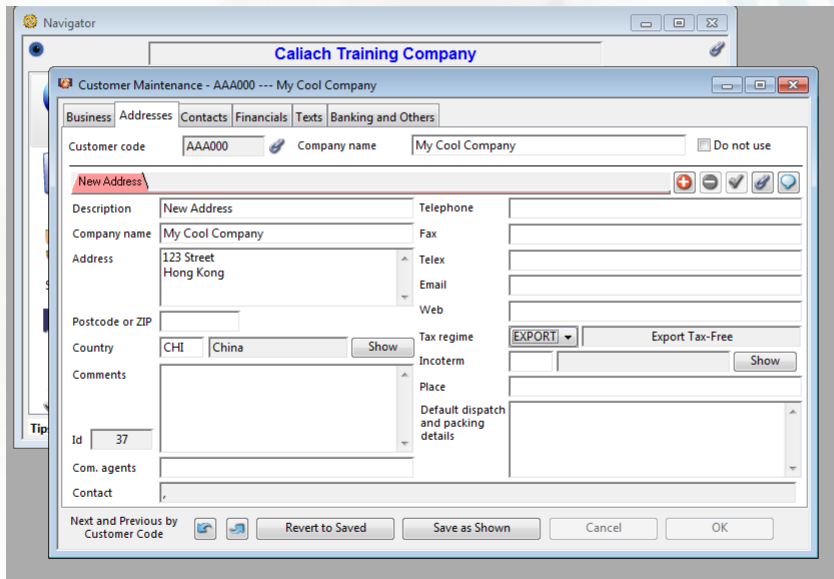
Navigator

Caliach Training Company

Tip

Customer Maintenance - AAA000 --- My Cool Company

Business | Addresses | Contacts | Financials | Texts | Banking and Others

Customer code AAA000

Company name My Cool Company

Do not use

New Address

Description New Address

Company name My Cool Company

Address 123 Street
Hong Kong

Postcode or ZIP

Country CHI China Show

Comments

Id 37

Com. agents

Contact ,

Telephone

Fax

Telex

Email

Web

Tax regime EXPORT Export Tax-Free

Incoterm Show

Place

Default dispatch and packing details

Next and Previous by Customer Code

Revert to Saved

Save as Shown

Cancel

OK